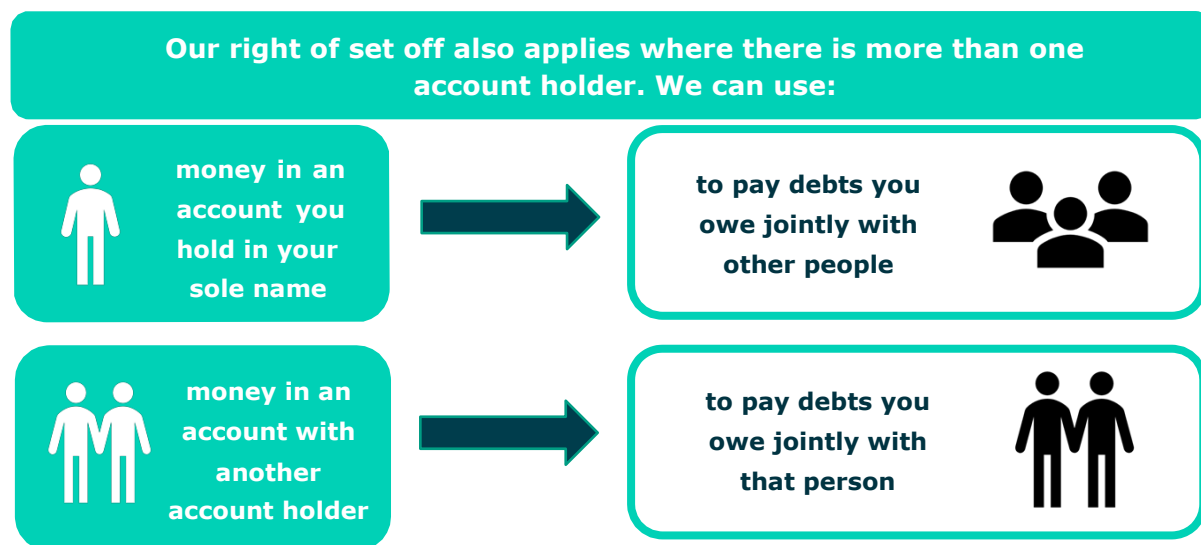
Our right of set off also applies where there is more than one account holder. We can use:

money in an account you hold in your sole name

to pay debts you owe jointly with other people

money in an account with another account holder

to pay debts you owe jointly with that person